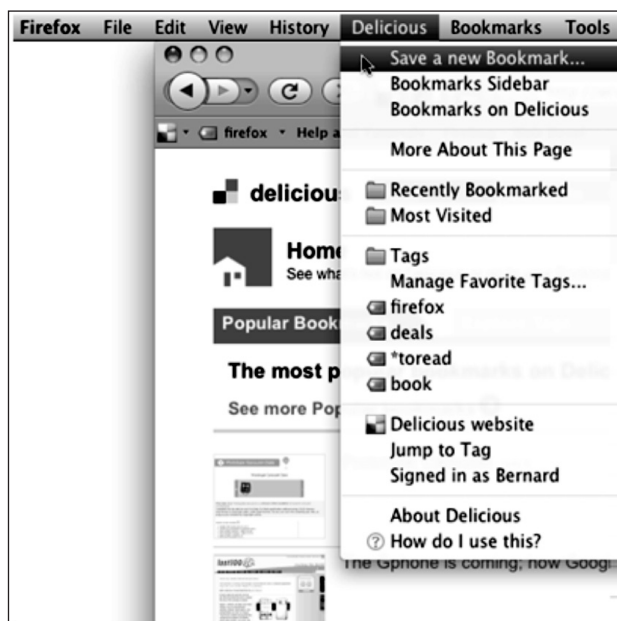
Firefox File Edit View History Delicious Bookmarks Tools

firefox Help a

Save a new Bookmark...
Bookmarks Sidebar
Bookmarks on Delicious

More About This Page

Recently Bookmarked
Most Visited

Tags
Manage Favorite Tags...
firefox
deals
*toread
book

Delicious website
Jump to Tag
Signed in as Bernard

About Delicious
How do I use this?

delicious

Home
See wha

Popular Book

The most p

See more Po

The Gphone is coming; now Goog